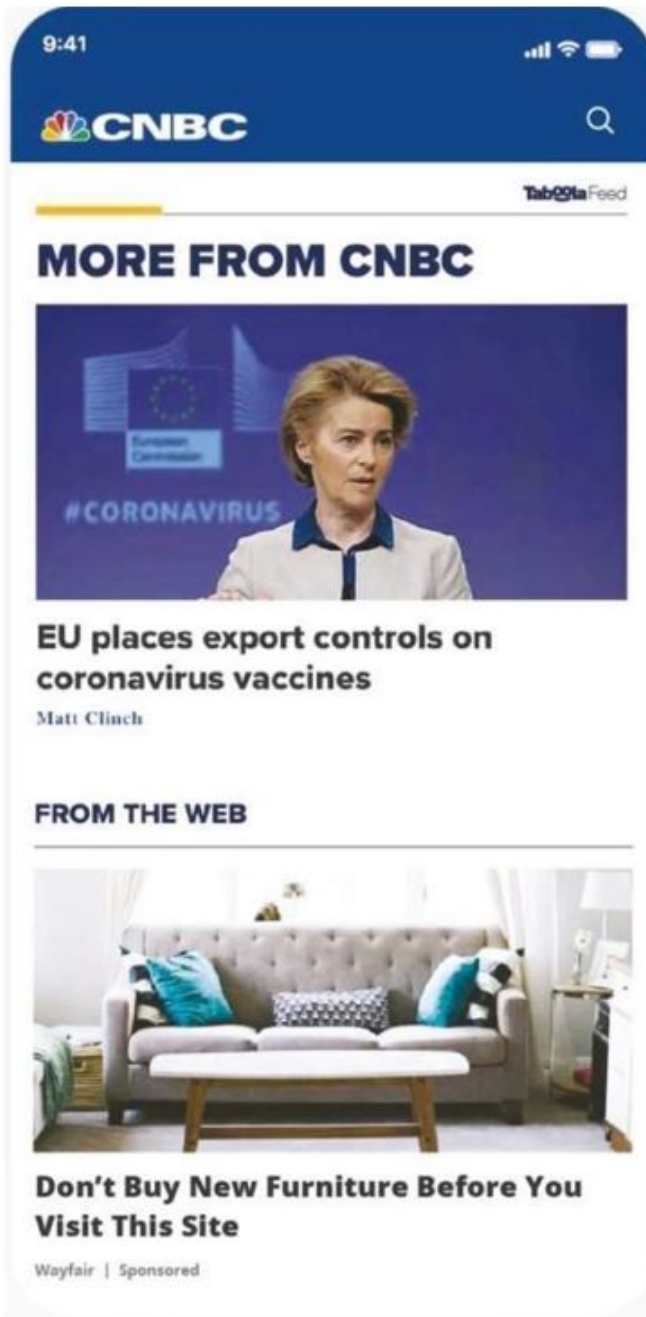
9:41

CNBC

Taboola Feed

MORE FROM CNBC

European Commission

#CORONAVIRUS

EU places export controls on coronavirus vaccines

Matt Clinch

FROM THE WEB

Don't Buy New Furniture Before You Visit This Site

Wayfair | Sponsored